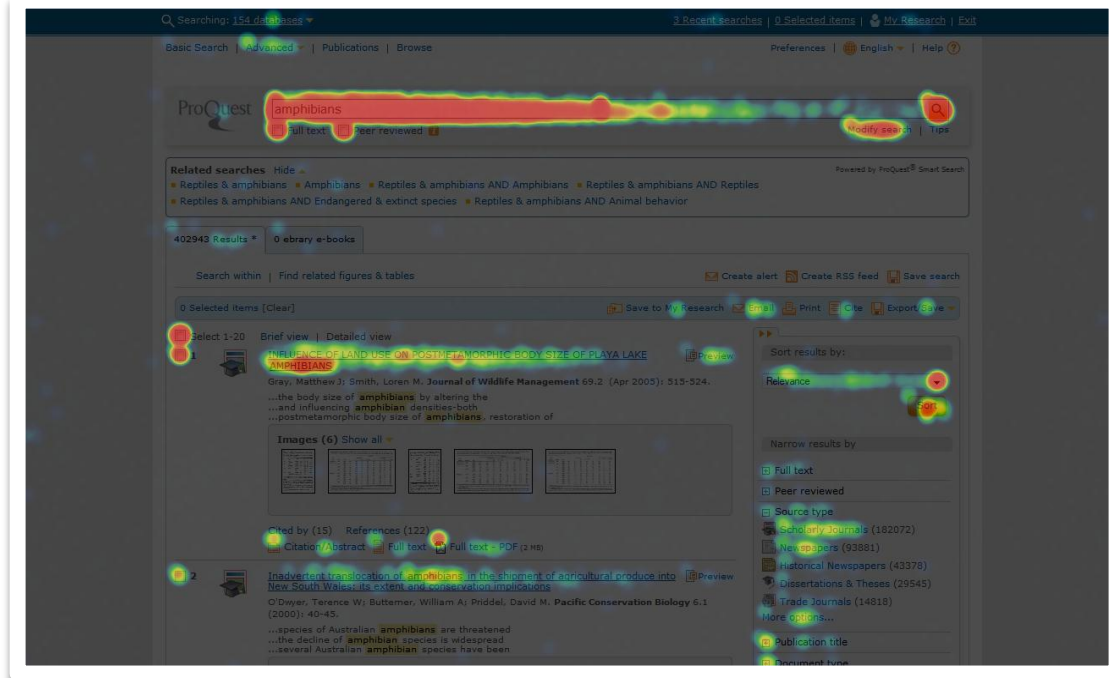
Searching: 154 databases

3 Recent searches | 0 Selected items | My Research | Exit

Basic Search | Advanced | Publications | Browse

Preferences | English | Help

ProQuest

amphibians

Full text Peer reviewed

Modify search | Tips

Related searches Hide

Powered by ProQuest® Smart Search

Reptiles & amphibians • Amphibians • Reptiles & amphibians AND Amphibians • Reptiles & amphibians AND Reptiles
• Reptiles & amphibians AND Endangered & extinct species • Reptiles & amphibians AND Animal behavior

402943 Results * | 0 ebrary e-books

Search within | Find related figures & tables

Create alert | Create RSS feed | Save search

0 Selected items [Clear]

Save to My Research | Email | Print | Cite | Export/Save

Select 1-20 Brief view | Detailed view

1 INFLUENCE OF LAND USE ON POSTMETAMORPHIC BODY SIZE OF PLAYA LAKE AMPHIBIANS

Preview

Gray, Matthew J; Smith, Loren M. Journal of Wildlife Management 69.2 (Apr 2005): 515-524.

...the body size of amphibians by altering the
...and influencing amphibian densities-both
...postmetamorphic body size of amphibians, restoration of

Images (6) Show all

Cited by (15) References (122)

Citation/Abstract | Full text | Full text - PDF (2 MB)

2 Inadvertent translocation of amphibians in the shipment of agricultural produce into New South Wales: its extent and conservation implications

Preview

O'Dwyer, Terence W; Buttemer, William A; Priddel, David M. Pacific Conservation Biology 6.1 (2000): 40-45.

...species of Australian amphibians are threatened
...the decline of amphibian species is widespread
...several Australian amphibian species have been

Sort results by:

Relevance

Sort

Narrow results by

Full text

Peer reviewed

Source type

Scholarly Journals (182072)

Newspapers (93881)

Historical Newspapers (43378)

Dissertations & Theses (29545)

Trade Journals (14818)

More options...

Publication title

Document type